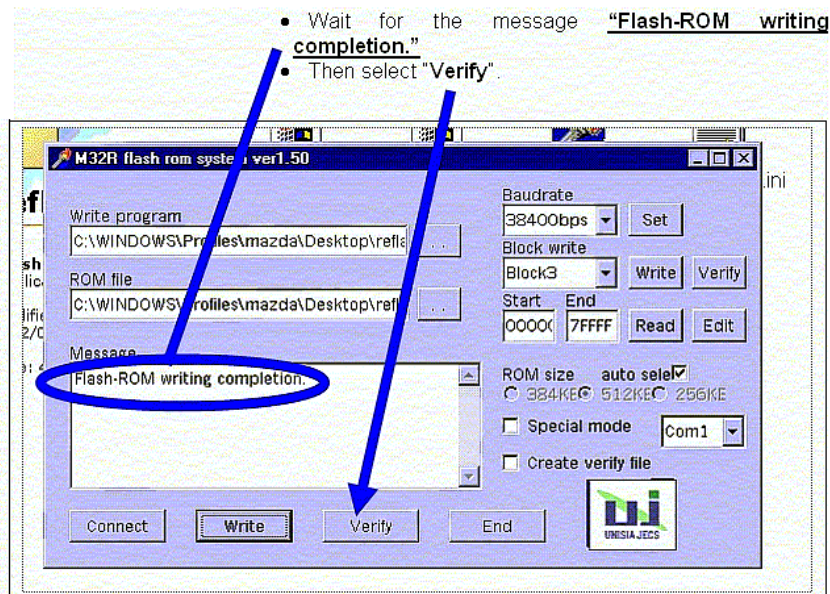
• Wait for the message **"Flash-ROM writing completion."**
• Then select "**Verify**".

.ini

efl

sh
lic

difi
2/0

e: a

M32R flash rom system ver1.50

Write program
C:\WINDOWS\Profiles\mazda\Desktop\refla

ROM file
C:\WINDOWS\Profiles\mazda\Desktop\refl

Message
Flash-ROM writing completion.

Baudrate
38400bps
Set

Block write
Block3
Write
Verify

Start
00000
End
7FFFF
Read
Edit

ROM size auto sele
384KB 512KB 256KB

Special mode
Com1

Create verify file

Connect
Write
Verify
End

UNISIA JECS